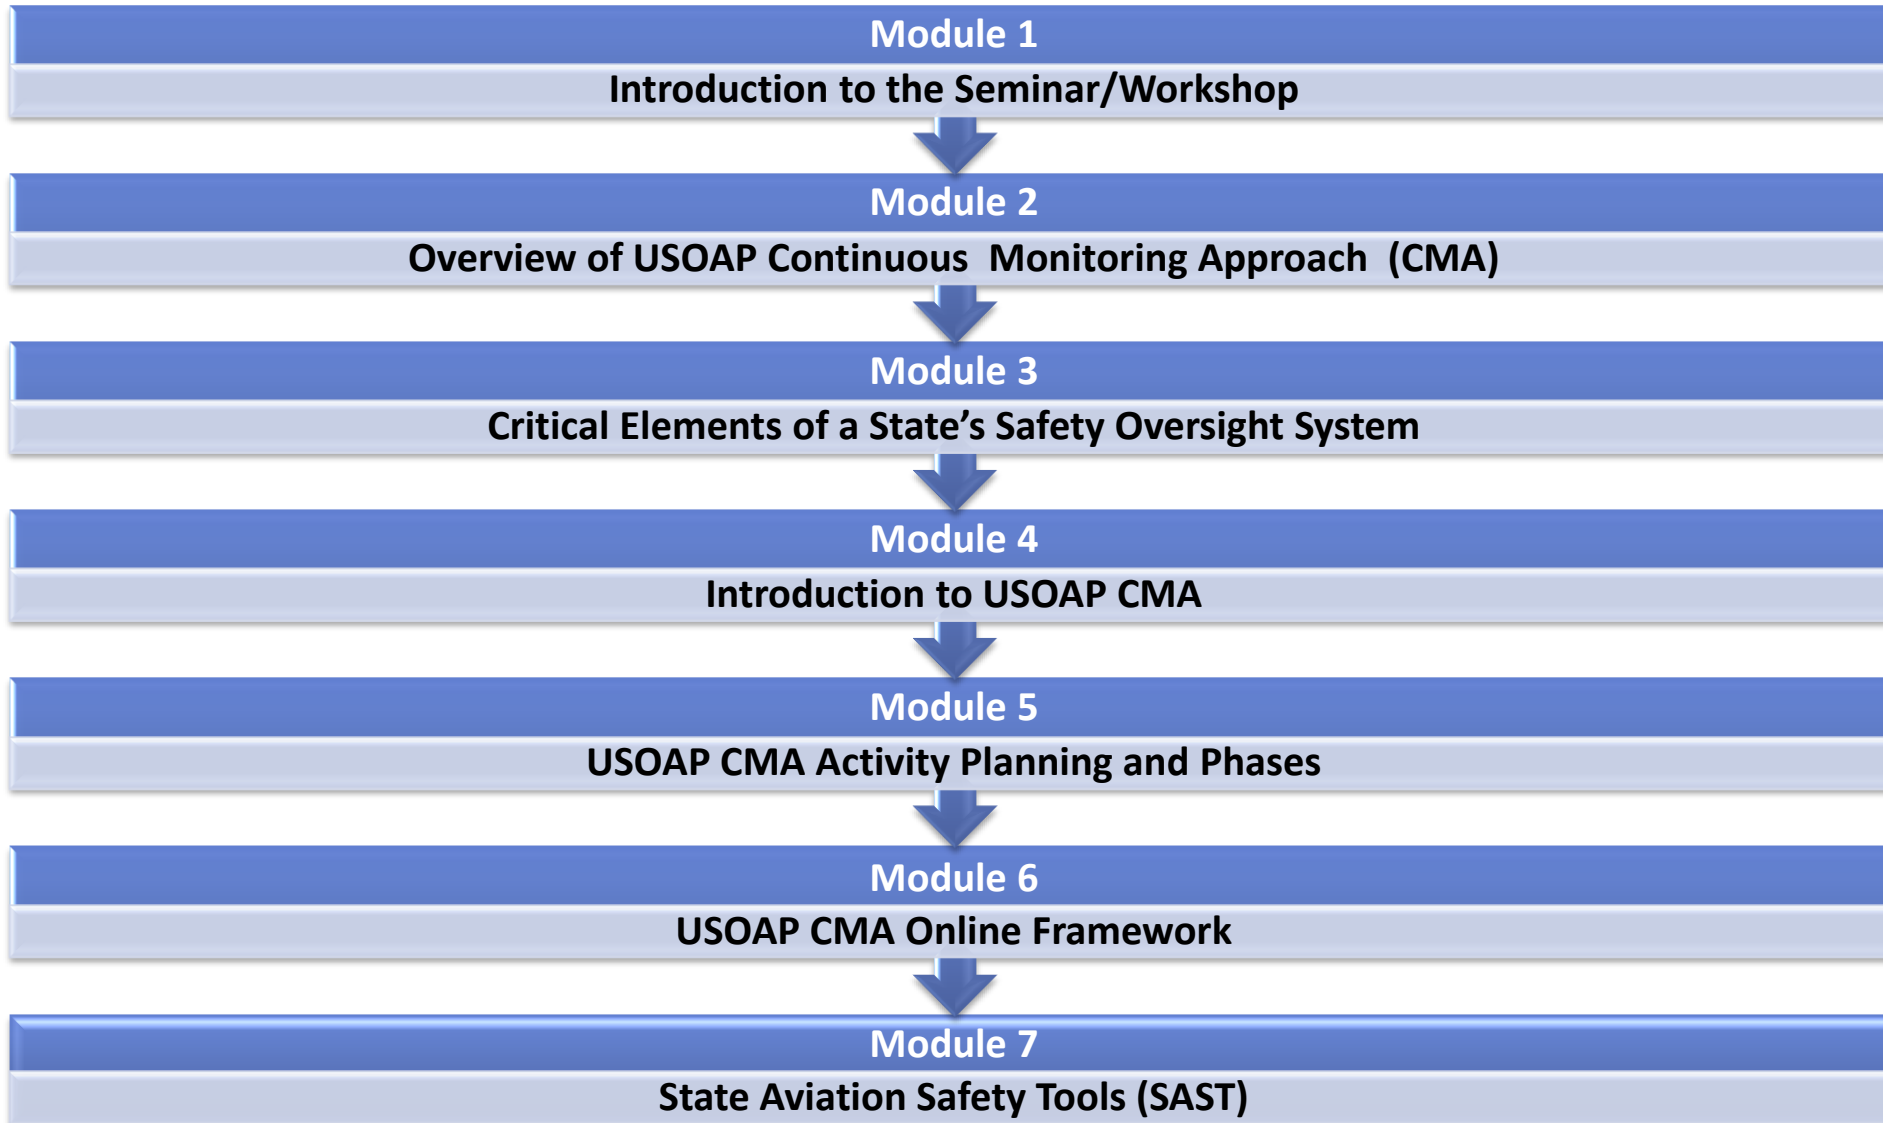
Module 1
Introduction to the Seminar/Workshop

Module 2
Overview of USOAP Continuous Monitoring Approach (CMA)

Module 3
Critical Elements of a State’s Safety Oversight System

Module 4
Introduction to USOAP CMA

Module 5
USOAP CMA Activity Planning and Phases

Module 6
USOAP CMA Online Framework

Module 7
State Aviation Safety Tools (SAST)